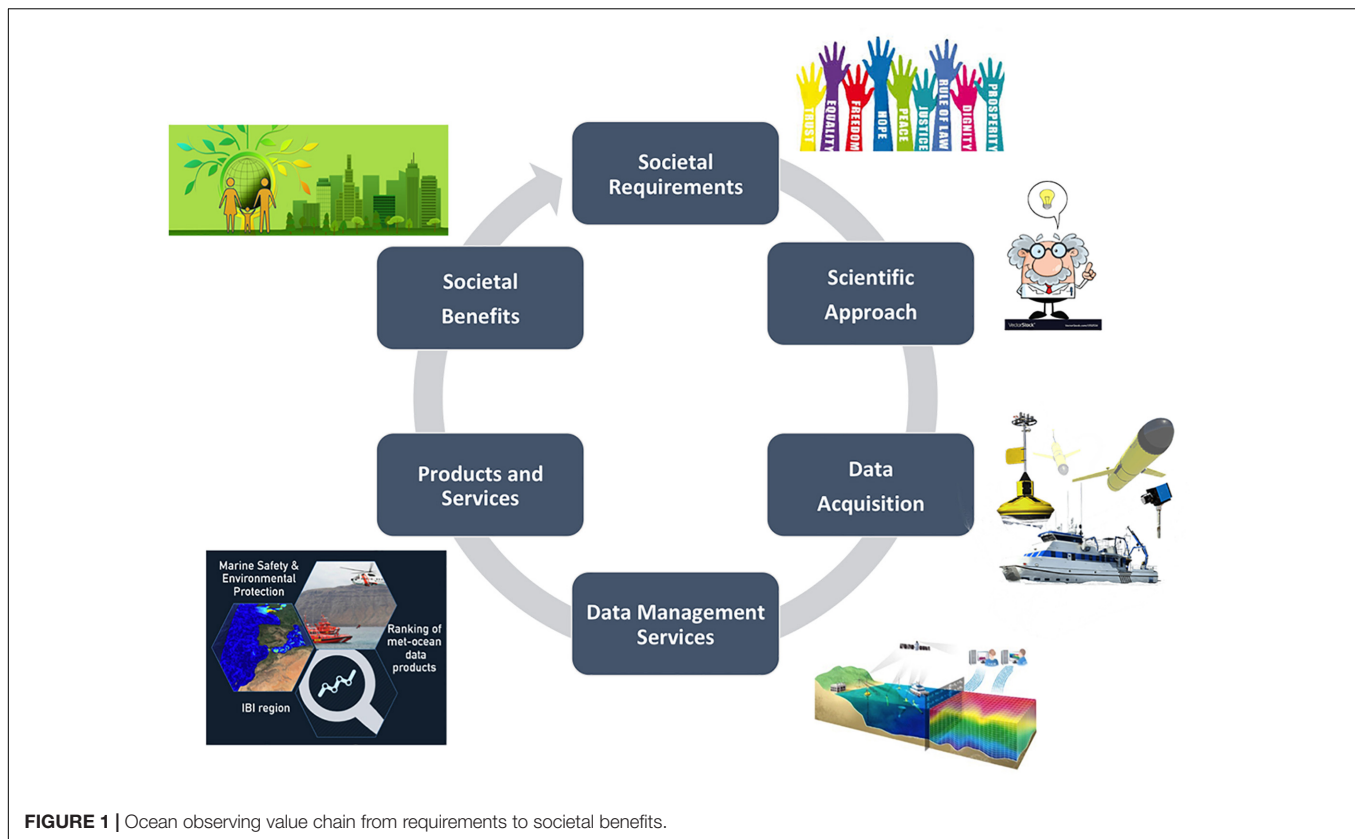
TRUST EQUALITY FREEDOM HOPE PEACE JUSTICE RULE OF LAW DIGNITY PROSPERITY

Societal Requirements

Scientific Approach

VectorStock

Data Acquisition

Data Management Services

Products and Services

Marine Safety & Environmental Protection

Ranking of met-ocean data products

IBI region

Societal Benefits

**FIGURE 1 |** Ocean observing value chain from requirements to societal benefits.